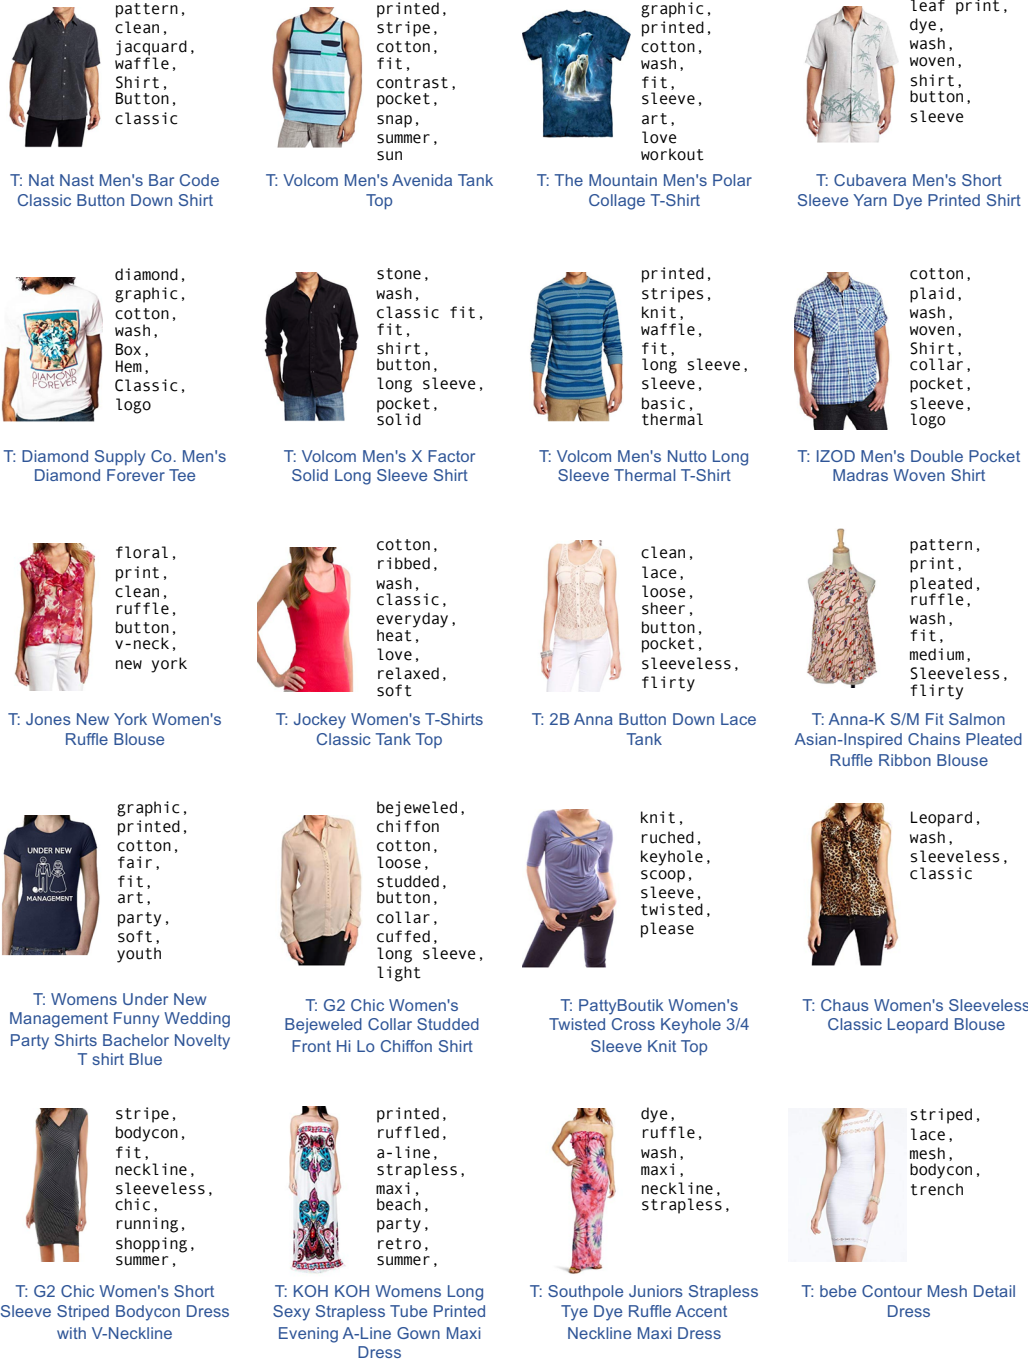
pattern,
clean,
jacquard,
waffle,
Shirt,
Button,
classic

T: Nat Nast Men's Bar Code Classic Button Down Shirt

printed,
stripe,
cotton,
fit,
contrast,
pocket,
snap,
summer,
sun

T: Volcom Men's Avenida Tank Top

graphic,
printed,
cotton,
wash,
fit,
sleeve,
art,
love
workout

T: The Mountain Men's Polar Collage T-Shirt

leaf print,
dye,
wash,
woven,
shirt,
button,
sleeve

T: Cubavera Men's Short Sleeve Yarn Dye Printed Shirt

diamond,
graphic,
cotton,
wash,
Box,
Hem,
Classic,
logo

T: Diamond Supply Co. Men's Diamond Forever Tee

stone,
wash,
classic fit,
fit,
shirt,
button,
long sleeve,
pocket,
solid

T: Volcom Men's X Factor Solid Long Sleeve Shirt

printed,
stripes,
knit,
waffle,
fit,
long sleeve,
sleeve,
basic,
thermal

T: Volcom Men's Nutto Long Sleeve Thermal T-Shirt

cotton,
plaid,
wash,
woven,
Shirt,
collar,
pocket,
sleeve,
logo

T: IZOD Men's Double Pocket Madras Woven Shirt

floral,
print,
clean,
ruffle,
button,
v-neck,
new york

T: Jones New York Women's Ruffle Blouse

cotton,
ribbed,
wash,
classic,
everyday,
heat,
love,
relaxed,
soft

T: Jockey Women's T-Shirts Classic Tank Top

clean,
lace,
loose,
sheer,
button,
pocket,
sleeveless,
flirty

T: 2B Anna Button Down Lace Tank

pattern,
print,
pleated,
ruffle,
wash,
fit,
medium,
Sleeveless,
flirty

T: Anna-K S/M Fit Salmon Asian-Inspired Chains Pleated Ruffle Ribbon Blouse

graphic,
printed,
cotton,
fair,
fit,
art,
party,
soft,
youth

T: Womens Under New Management Funny Wedding Party Shirts Bachelor Novelty T shirt Blue

bejeweled,
chiffon
cotton,
loose,
studded,
button,
collar,
cuffed,
long sleeve,
light

T: G2 Chic Women's Bejeweled Collar Studded Front Hi Lo Chiffon Shirt

knit,
ruched,
keyhole,
scoop,
sleeve,
twisted,
please

T: PattyBoutik Women's Twisted Cross Keyhole 3/4 Sleeve Knit Top

Leopard,
wash,
sleeveless,
classic

T: Chaus Women's Sleeveless Classic Leopard Blouse

stripe,
bodycon,
fit,
neckline,
sleeveless,
chic,
running,
shopping,
summer,

T: G2 Chic Women's Short Sleeve Striped Bodycon Dress with V-Neckline

printed,
ruffled,
a-line,
strapless,
maxi,
beach,
party,
retro,
summer,

T: KOH KOH Womens Long Sexy Strapless Tube Printed Evening A-Line Gown Maxi Dress

dye,
ruffle,
wash,
maxi,
neckline,
strapless,

T: Southpole Juniors Strapless Tye Dye Ruffle Accent Neckline Maxi Dress

striped,
lace,
mesh,
bodycon,
trench

T: bebe Contour Mesh Detail Dress